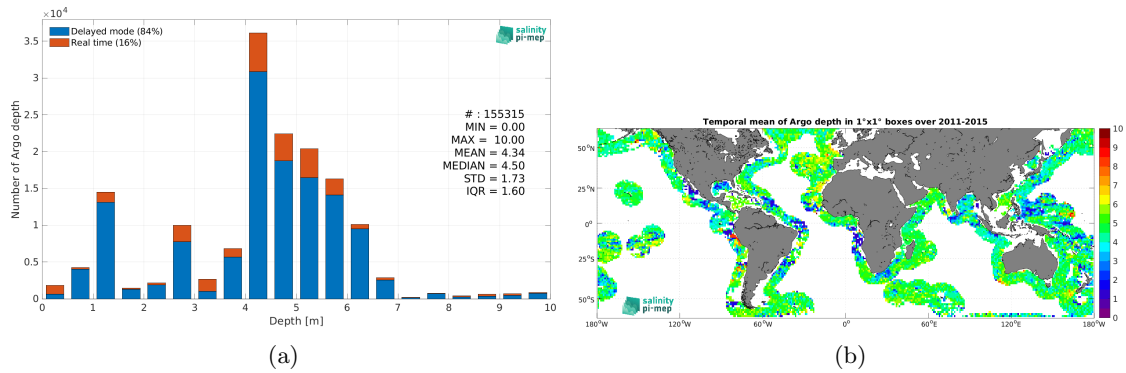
$\times10^4$

3.5

3

2.5

2

1.5

1

0.5

0

Delayed mode (84%)
Real time (16%)

salinity pi-mep

# : 155315
MIN = 0.00
MAX = 10.00
MEAN = 4.34
MEDIAN = 4.50
STD = 1.73
IQR = 1.60

Number of Argo depth

0 1 2 3 4 5 6 7 8 9 10

Depth [m]

(a)

Temporal mean of Argo depth in 1°x1° boxes over 2011-2015

50°N

25°N

0°

25°S

50°S

180°W 120°W 60°W 0° 60°E 120°E 180°W

salinity pi-mep

10
9
8
7
6
5
4
3
2
1
0

(b)